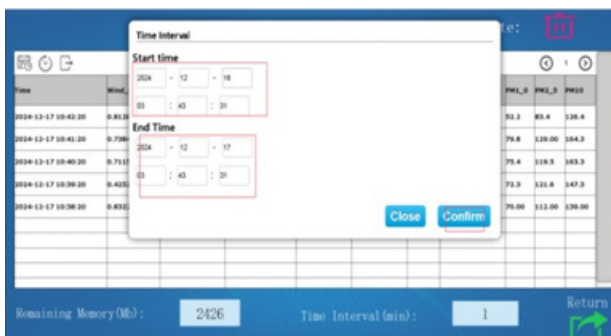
Time Interval

Start time

2024 - 12 - 16

03 : 43 : 31

End Time

2024 - 12 - 17

03 : 43 : 31

Close Confirm

e:

1

| Time | Wind_ | | PM1_0 | PM2_5 | PM10 |
|---|---|---|---|---|---|
| 2024-12-17 10:42:20 | 0.812 | | 51.2 | 83.4 | 126.4 |
| 2024-12-17 10:41:20 | 0.798 | | 79.8 | 120.00 | 164.3 |
| 2024-12-17 10:40:20 | 0.711 | | 75.4 | 119.5 | 163.3 |
| 2024-12-17 10:39:20 | 0.425 | | 72.3 | 121.6 | 147.3 |
| 2024-12-17 10:38:20 | 0.832 | | 70.00 | 112.00 | 139.00 |

Remaining Memory(Mb): 2426

Time Interval(min): 1

Return